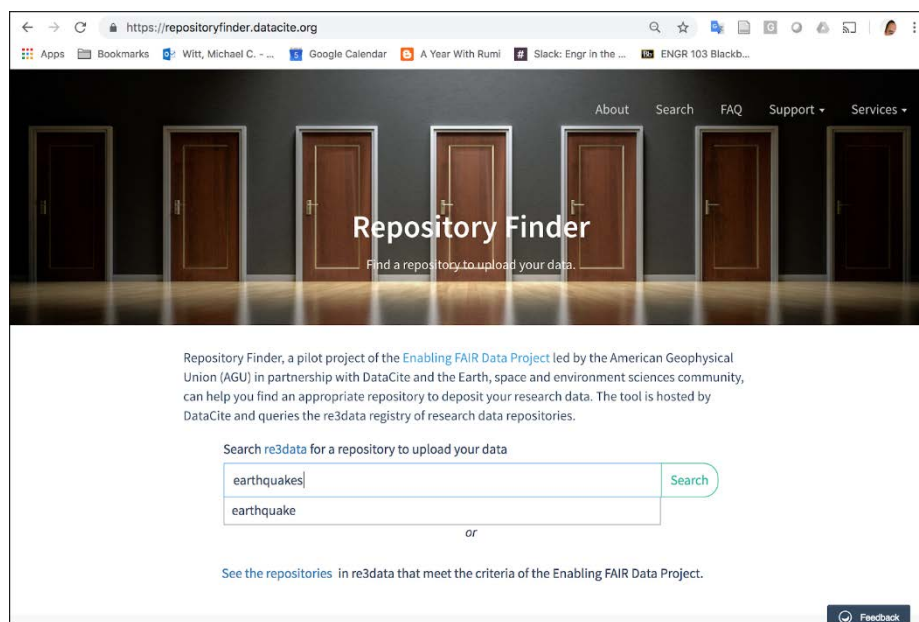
https://repositoryfinder.datacite.org

Apps Bookmarks Witt, Michael C. - ... Google Calendar A Year With Rumi Slack: Engr in the ... ENGR 103 Blackb...

About Search FAQ Support Services

Repository Finder

Find a repository to upload your data.

Repository Finder, a pilot project of the Enabling FAIR Data Project led by the American Geophysical Union (AGU) in partnership with DataCite and the Earth, space and environment sciences community, can help you find an appropriate repository to deposit your research data. The tool is hosted by DataCite and queries the re3data registry of research data repositories.

Search re3data for a repository to upload your data

earthquakes

Search

earthquake

or

See the repositories in re3data that meet the criteria of the Enabling FAIR Data Project.

Feedback